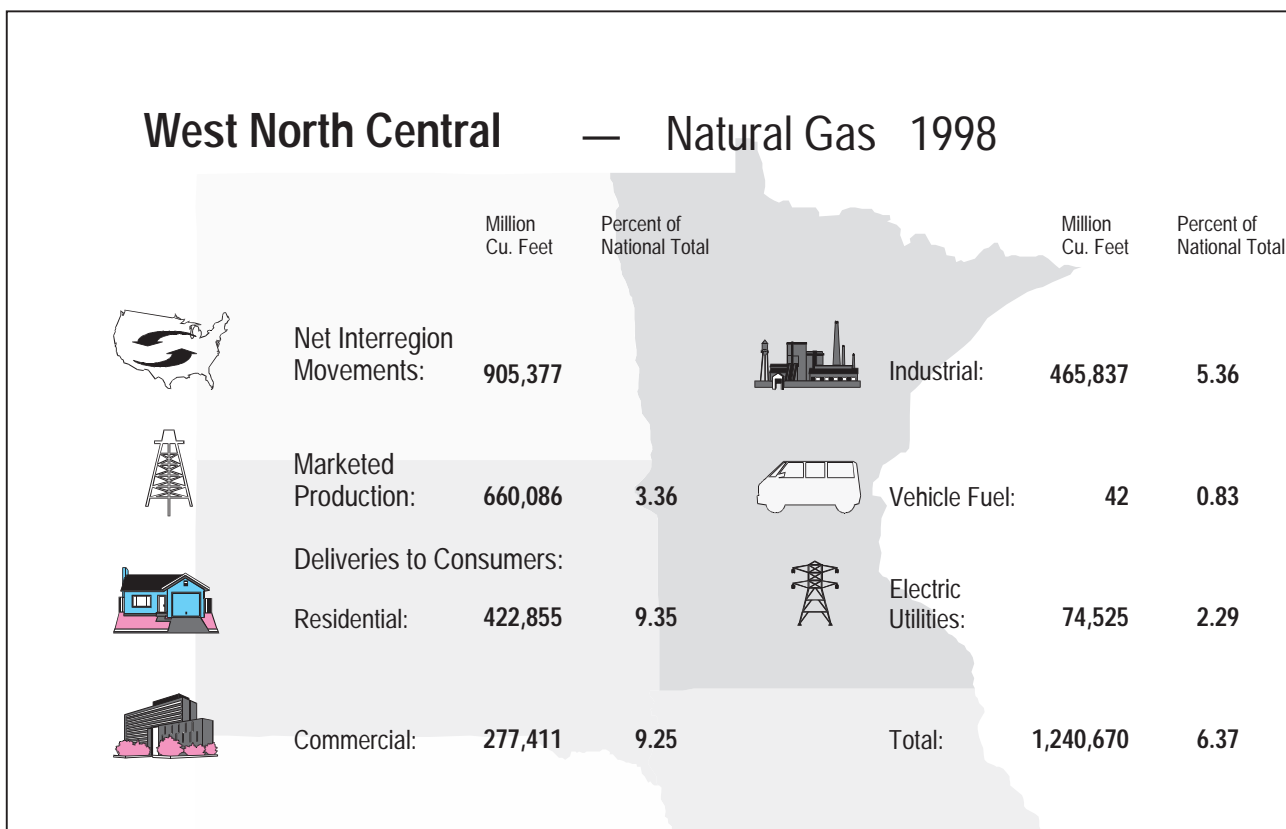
West North Central — Natural Gas 1998

| | Million Cu. Feet | Percent of National Total |
|---|---|---|
| Net Interregion Movements: | 905,377 | |
| Marketed Production: | 660,086 | 3.36 |
| Deliveries to Consumers: | | |
| Residential: | 422,855 | 9.35 |
| Commercial: | 277,411 | 9.25 |

| | Million Cu. Feet | Percent of National Total |
|---|---|---|
| Industrial: | 465,837 | 5.36 |
| Vehicle Fuel: | 42 | 0.83 |
| Electric Utilities: | 74,525 | 2.29 |
| Total: | 1,240,670 | 6.37 |